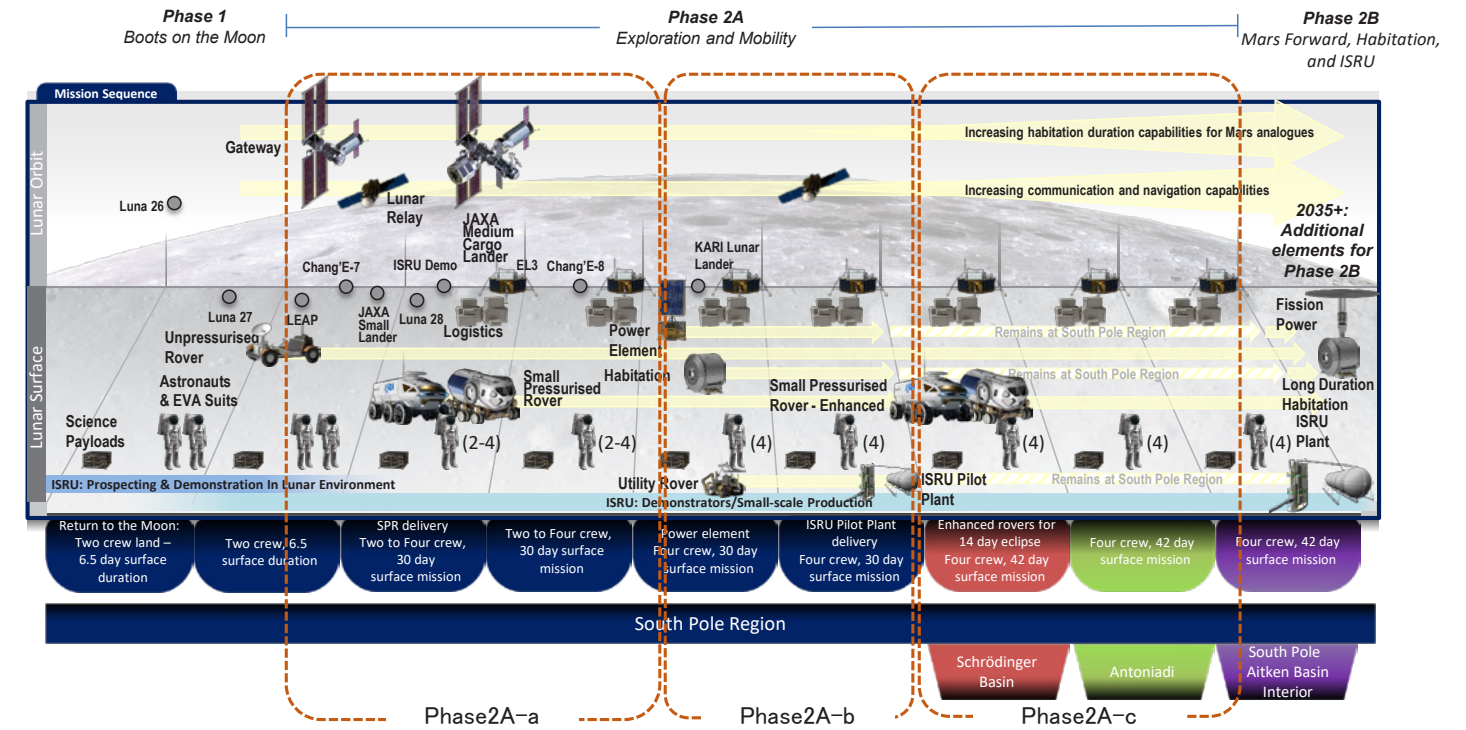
Phase 1
Boots on the Moon

Phase 2A
Exploration and Mobility

Phase 2B
Mars Forward, Habitation, and ISRU

Mission Sequence

Lunar Orbit

Lunar Surface

Increasing habitation duration capabilities for Mars analogues

Increasing communication and navigation capabilities

2035+: Additional elements for Phase 2B

Gateway

Luna 26

Lunar Relay

JAXA Medium Cargo Lander

Chang'E-7

ISRU Demo

EL3

Chang'E-8

KARI Lunar Lander

Luna 27

LEAP

JAXA Small Lander

Luna 28

Logistics

Power Element

Habitation

Fission Power

Unpressurised Rover

Remains at South Pole Region

Remains at South Pole Region

Astronauts & EVA Suits

Small Pressurised Rover

Small Pressurised Rover - Enhanced

Long Duration Habitation

ISRU Plant

Science Payloads

(2-4)

(2-4)

(4)

(4)

(4)

(4)

(4)

Utility Rover

ISRU Pilot Plant

Remains at South Pole Region

ISRU: Prospecting & Demonstration In Lunar Environment

ISRU: Demonstrators/Small-scale Production

Return to the Moon: Two crew land – 6.5 day surface duration

Two crew, 6.5 surface duration

SPR delivery Two to Four crew, 30 day surface mission

Two to Four crew, 30 day surface mission

Power element Four crew, 30 day surface mission

ISRU Pilot Plant delivery Four crew, 30 day surface mission

Enhanced rovers for 14 day eclipse Four crew, 42 day surface mission

Four crew, 42 day surface mission

Four crew, 42 day surface mission

South Pole Region

Schrödinger Basin

Antoniadi

South Pole Aitken Basin Interior

Phase2A-a

Phase2A-b

Phase2A-c